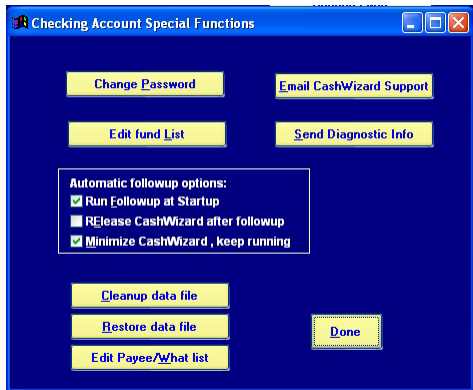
Checking Account Special Functions

Change Password

Email CashWizard Support

Edit fund List

Send Diagnostic Info

Automatic followup options:
Run Followup at Startup
RElease CashWizard after followup
Minimize CashWizard , keep running

Cleanup data file

Restore data file

Edit Payee/What list

Done